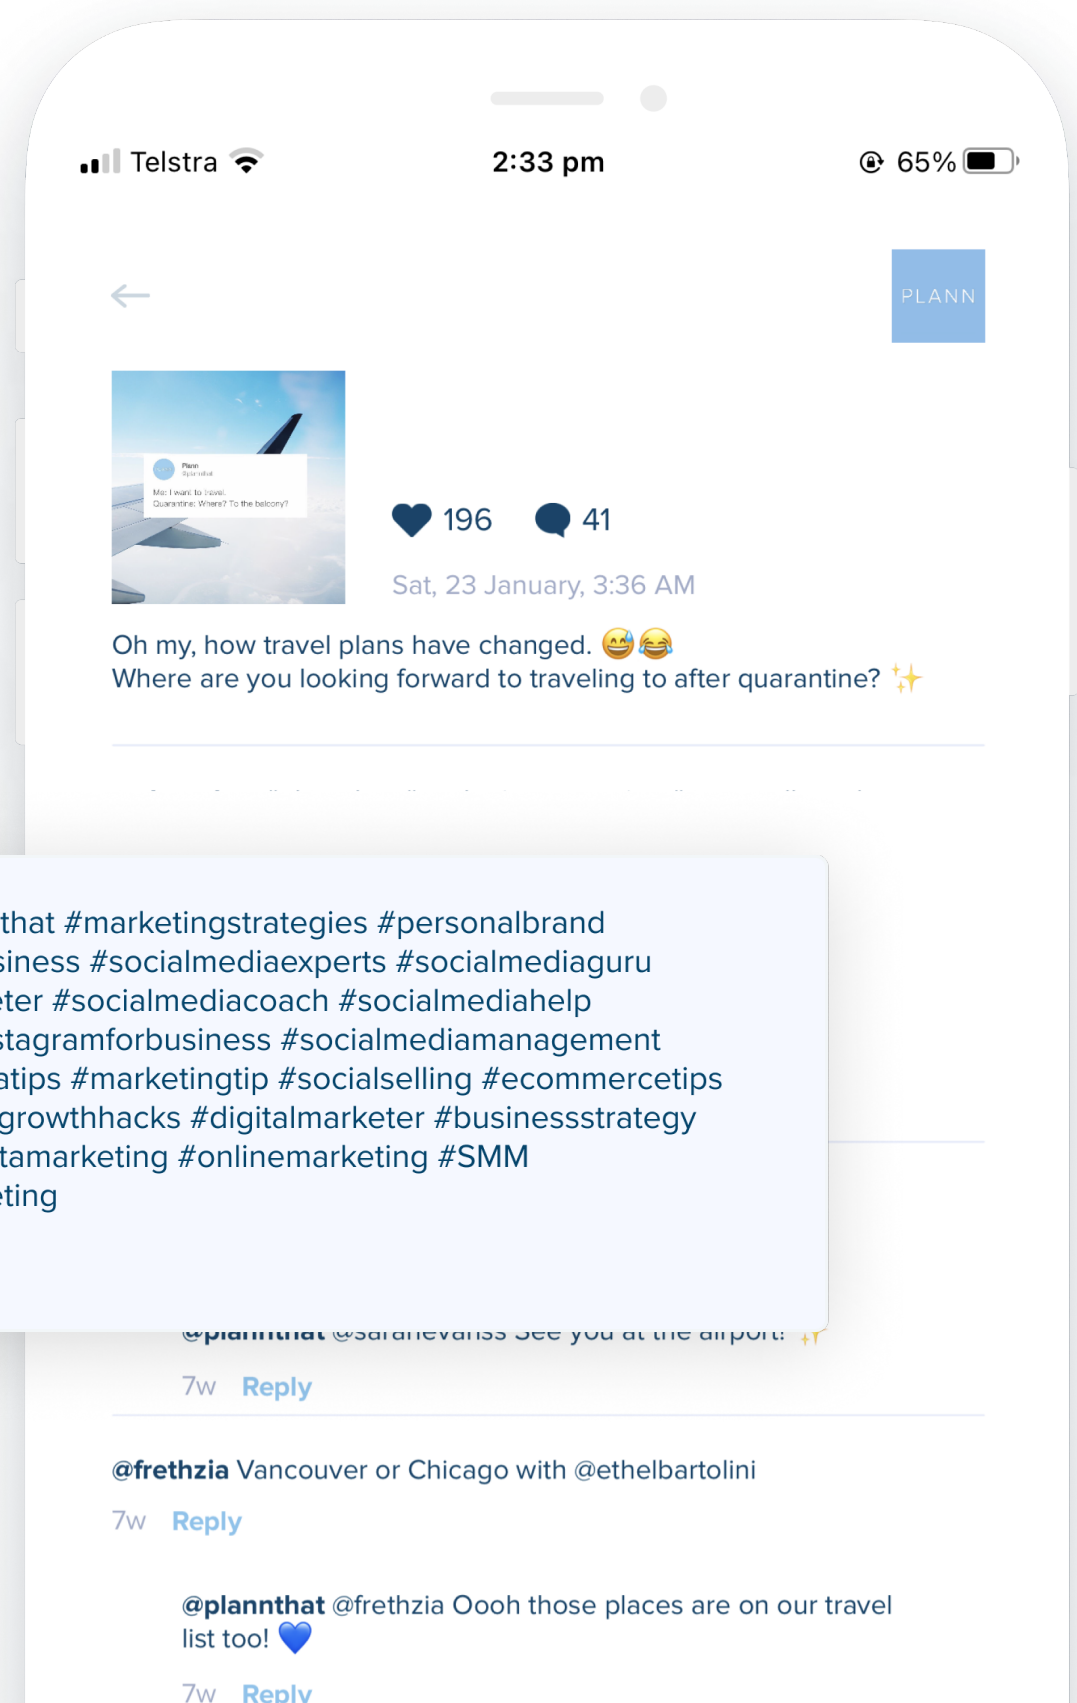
Telstra 2:33 pm 65%

PLANN

Plann
Me: I want to travel.
Quarantine: Where? To the balcony?

196 41

Sat, 23 January, 3:36 AM

Oh my, how travel plans have changed. 😅😂
Where are you looking forward to traveling to after quarantine? ✨

that #marketingstrategies #personalbrand
siness #socialmediaexperts #socialmediaguru
ter #socialmediacoach #socialmediahelp
stagramforbusiness #socialmediamanagement
atips #marketingtip #socialselling #ecommercetips
growthhacks #digitalmarketer #businessstrategy
tamarketing #onlinemarketing #SMM
ting

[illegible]

7w Reply

@frethzia Vancouver or Chicago with @ethelbartolini

7w Reply

@plannthat @frethzia Oooh those places are on our travel list too! 💙

7w Reply